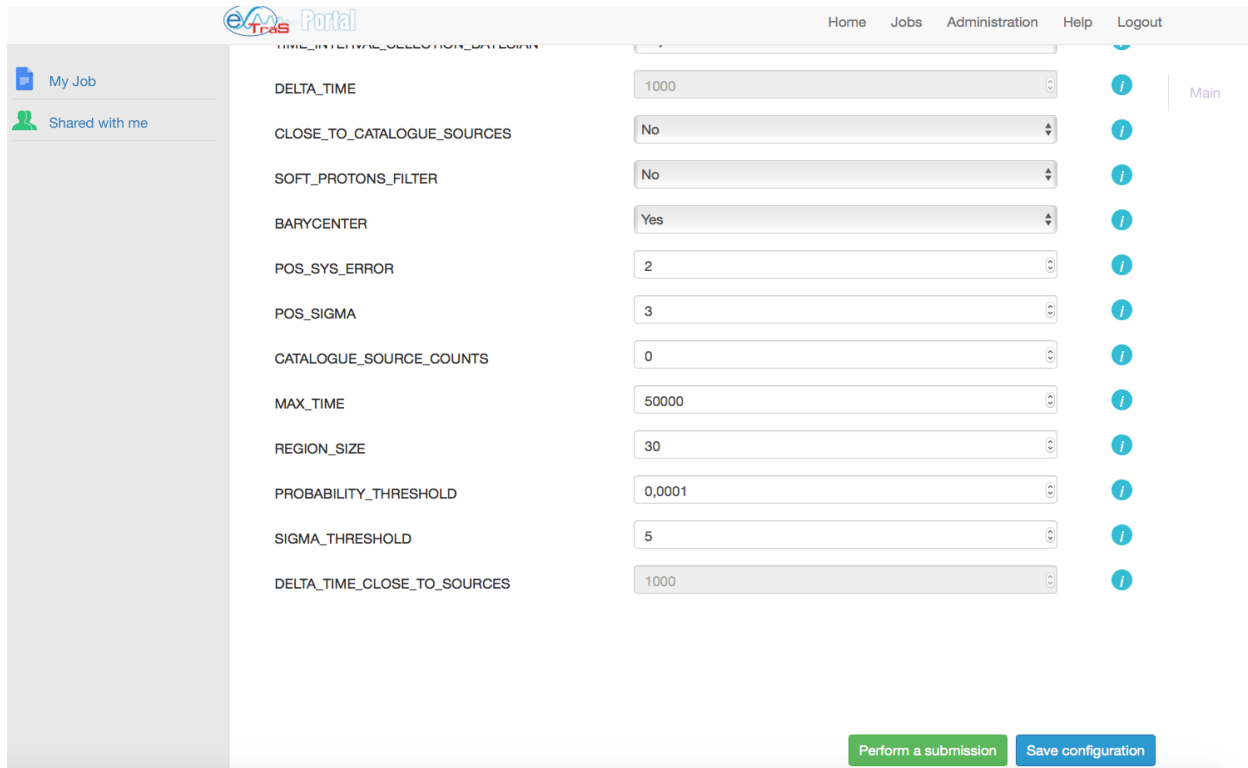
eXTraS Portal

Home Jobs Administration Help Logout

My Job
Shared with me

TIME_INTERVAL_SELECTION_BAYESIAN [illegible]

DELTA_TIME 1000

CLOSE_TO_CATALOGUE_SOURCES No

SOFT_PROTONS_FILTER No

BARYCENTER Yes

POS_SYS_ERROR 2

POS_SIGMA 3

CATALOGUE_SOURCE_COUNTS 0

MAX_TIME 50000

REGION_SIZE 30

PROBABILITY_THRESHOLD 0,0001

SIGMA_THRESHOLD 5

DELTA_TIME_CLOSE_TO_SOURCES 1000

Main

Perform a submission Save configuration